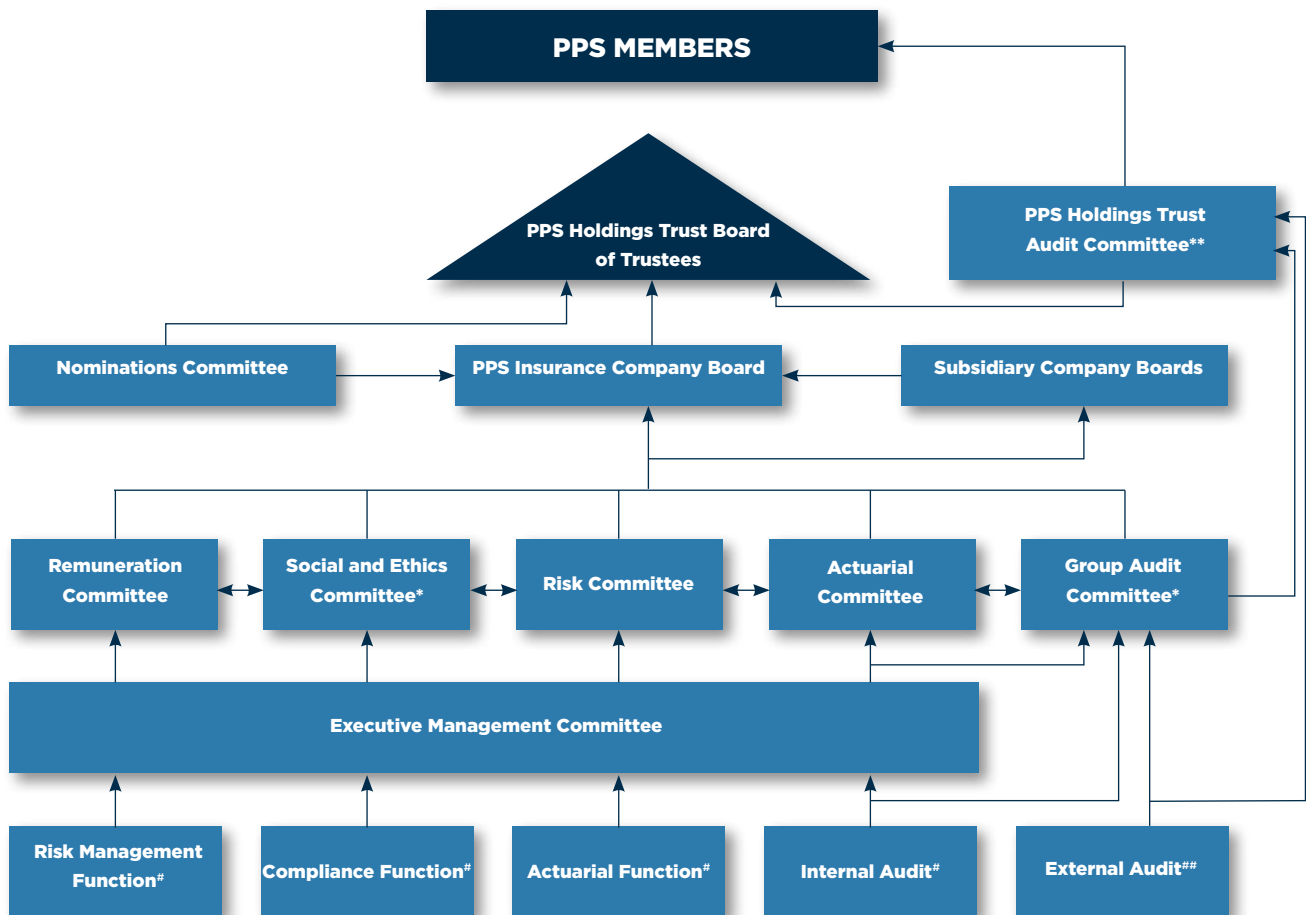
PPS MEMBERS

PPS Holdings Trust Board of Trustees

PPS Holdings Trust Audit Committee**

Nominations Committee

PPS Insurance Company Board

Subsidiary Company Boards

Remuneration Committee

Social and Ethics Committee*

Risk Committee

Actuarial Committee

Group Audit Committee*

Executive Management Committee

Risk Management Function$^{\#}$

Compliance Function$^{\#}$

Actuarial Function$^{\#}$

Internal Audit$^{\#}$

External Audit$^{\#\#}$